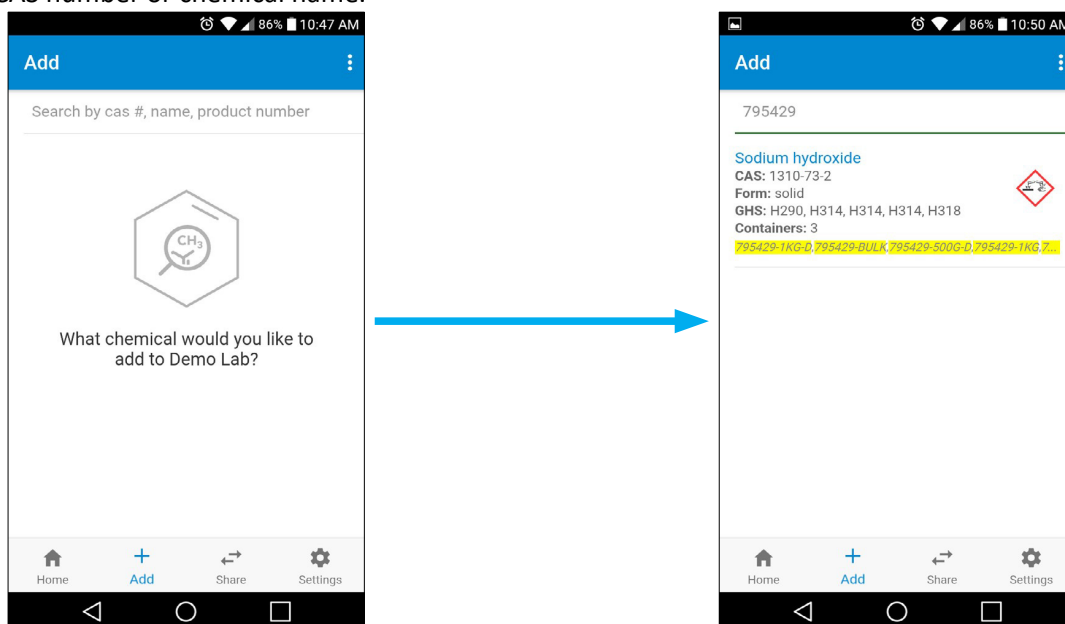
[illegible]AS number or chemical name.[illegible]

86% 10:47 AM

Add

Search by cas #, name, product number

$CH_3$

What chemical would you like to add to Demo Lab?

Home
+
Add
Share
Settings

86% 10:50 AM

Add

795429

Sodium hydroxide
CAS: 1310-73-2
Form: solid
GHS: H290, H314, H314, H314, H318
Containers: 3
795429-1KG-D,795429-BULK,795429-500G-D,795429-1KG,7...

Home
+
Add
Share
Settings